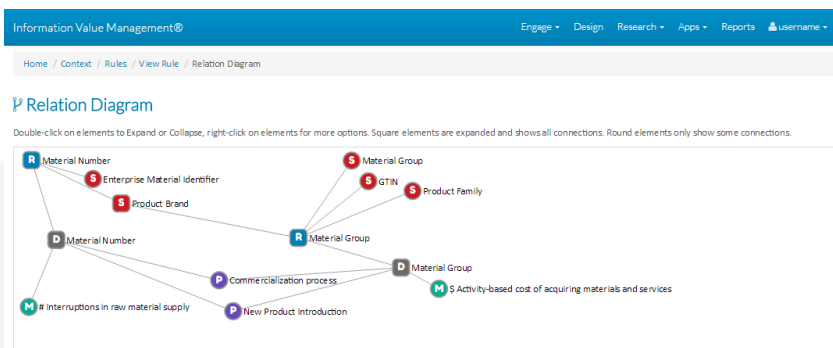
Information Value Management®

Engage ▾ Design Research ▾ Apps ▾ Reports username ▾

Home / Context / Rules / View Rule / Relation Diagram

Relation Diagram

Double-click on elements to Expand or Collapse, right-click on elements for more options. Square elements are expanded and shows all connections. Round elements only show some connections.

R Material Number
S Enterprise Material Identifier
S Product Brand
S Material Group
S GTIN
S Product Family
R Material Group
D Material Number
D Material Group
P Commercialization process
M $ Activity-based cost of acquiring materials and services
M # Interruptions in raw material supply
P New Product Introduction